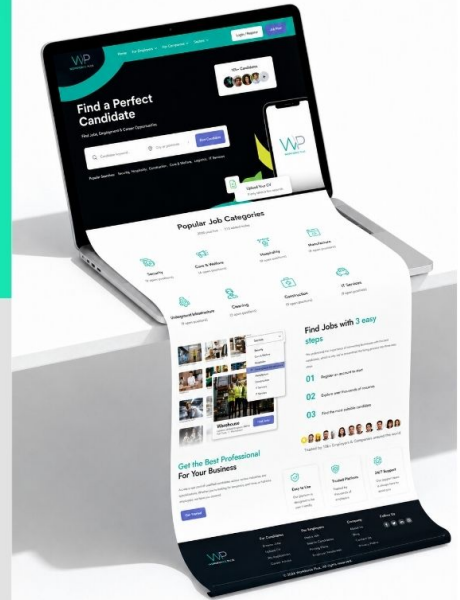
Find a Perfect Candidate

Find Jobs, Employment & Career Opportunities

Popular Job Categories

Security

Care & Welfare

Hospitality

Warehouse

Underground Infrastructure

Cleaning

Construction

IT Services

Find Jobs with 3 easy steps

01 Register an account to start

02 Explore over thousands of resumes

03 Find the most suitable candidate

Get the Best Professional For Your Business

Easy to Use

Trusted Platform

24/7 Support

Follow Us

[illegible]